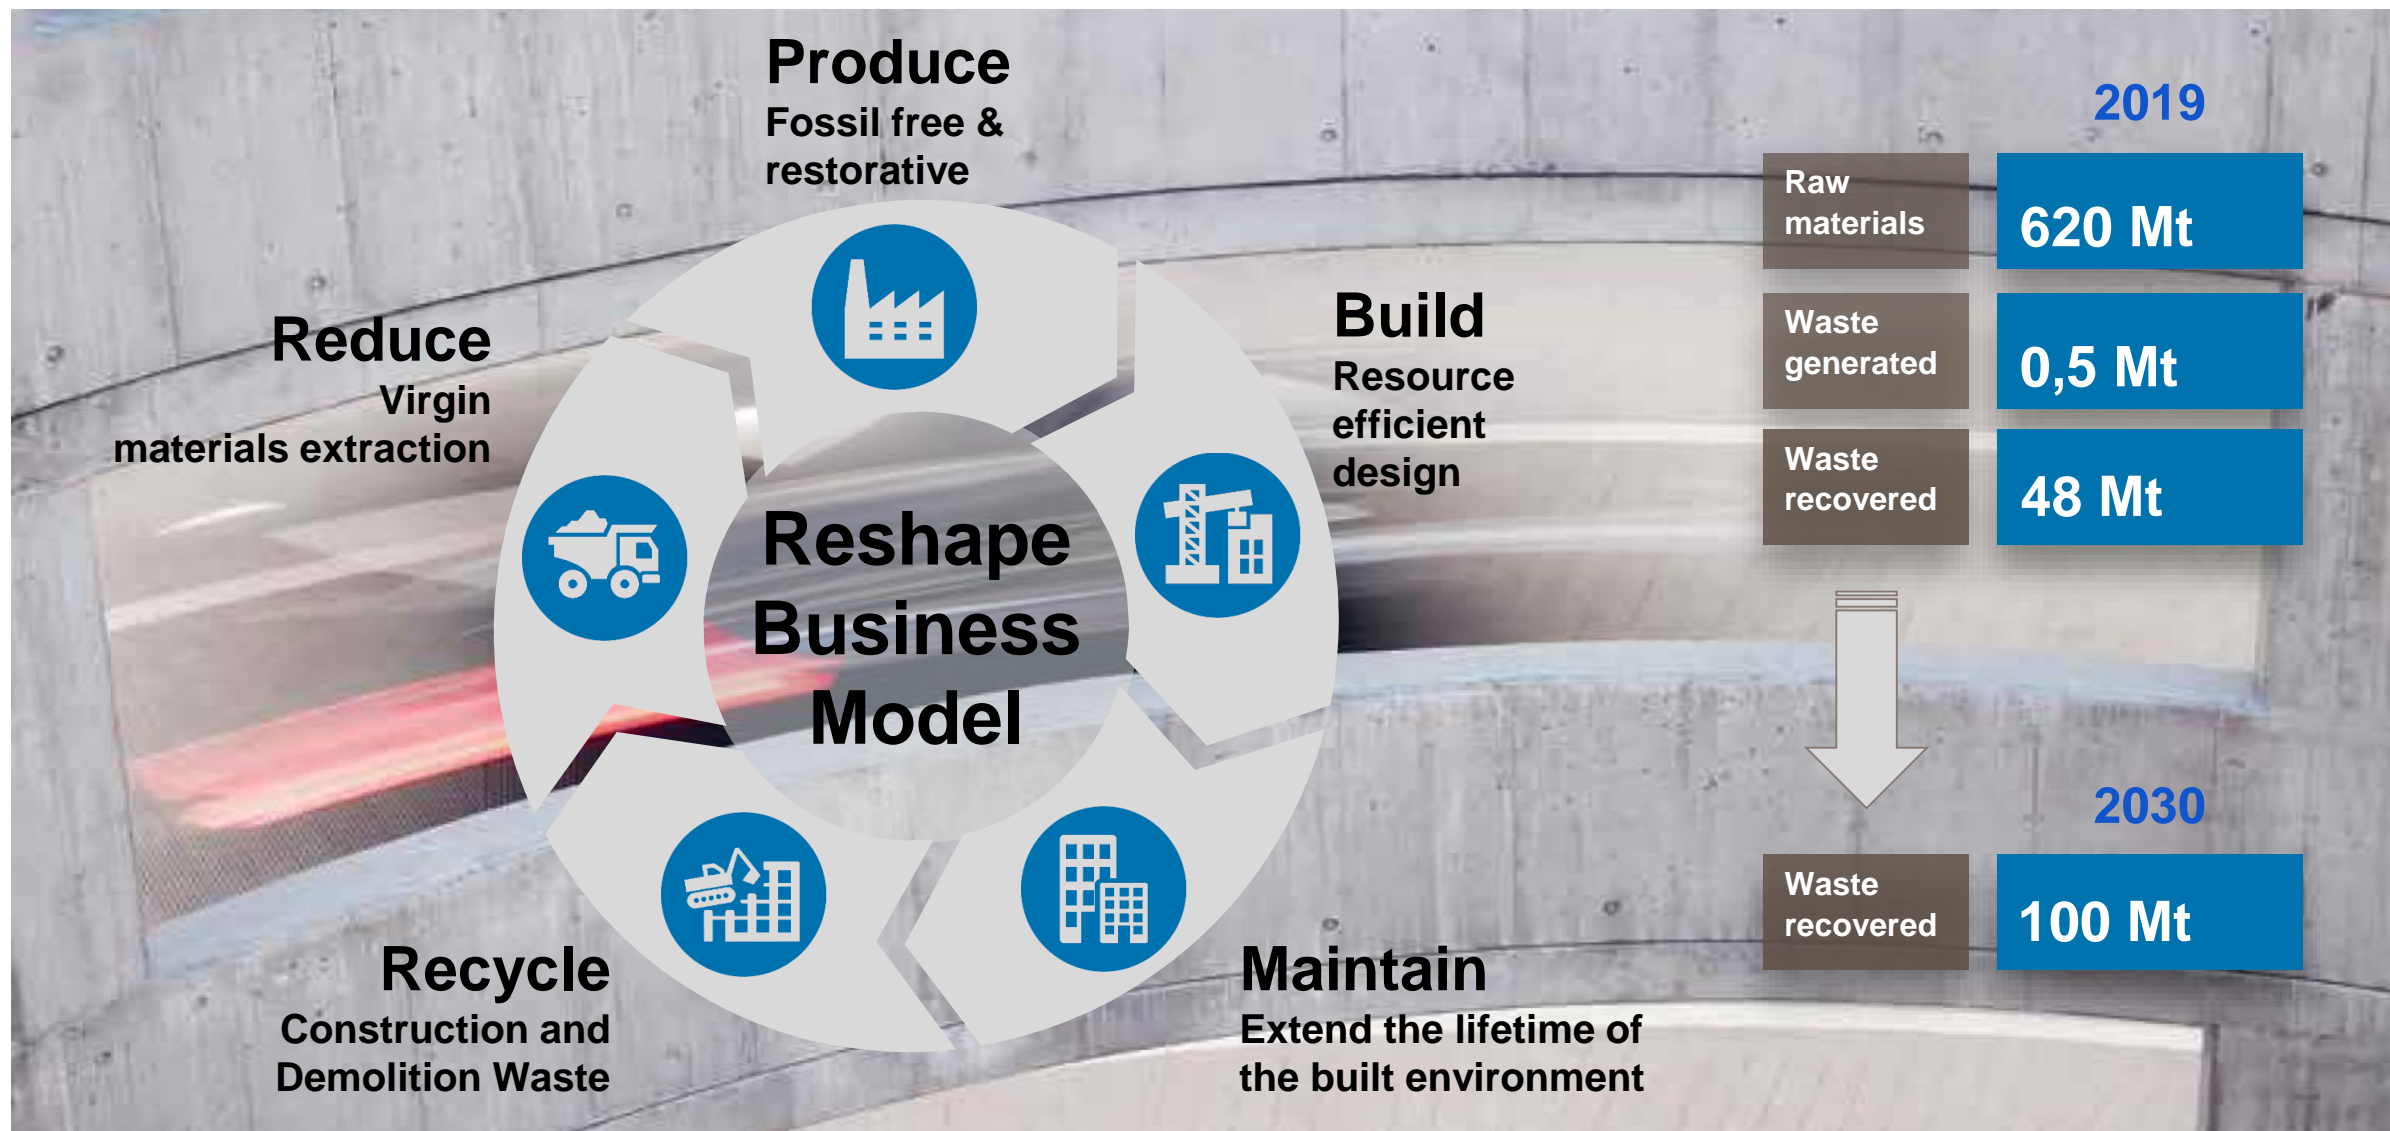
Produce
Fossil free & restorative

Reduce
Virgin materials extraction

Reshape Business Model

Build
Resource efficient design

Recycle
Construction and Demolition Waste

Maintain
Extend the lifetime of the built environment

2019

| Raw materials | 620 Mt |
|---|---|
| Waste generated | 0,5 Mt |
| Waste recovered | 48 Mt |

2030

| Waste recovered | 100 Mt |
|---|---|